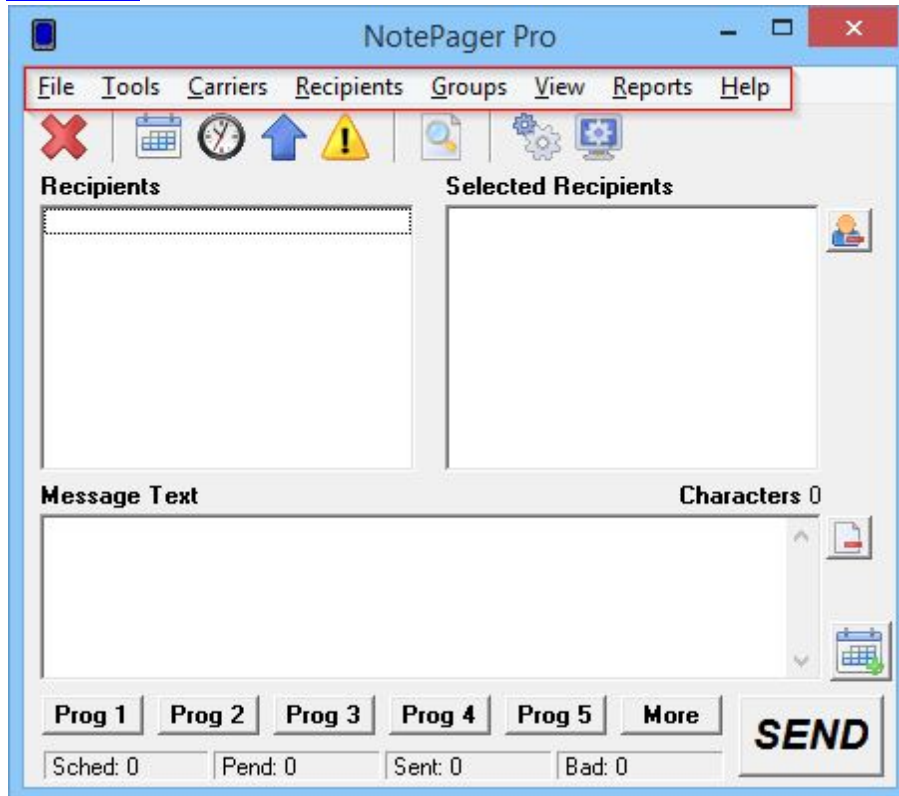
NotePager Pro

File Tools Carriers Recipients Groups View Reports Help

Recipients

Selected Recipients

Message Text

Characters 0

Prog 1 Prog 2 Prog 3 Prog 4 Prog 5 More

SEND

Sched: 0 Pend: 0 Sent: 0 Bad: 0